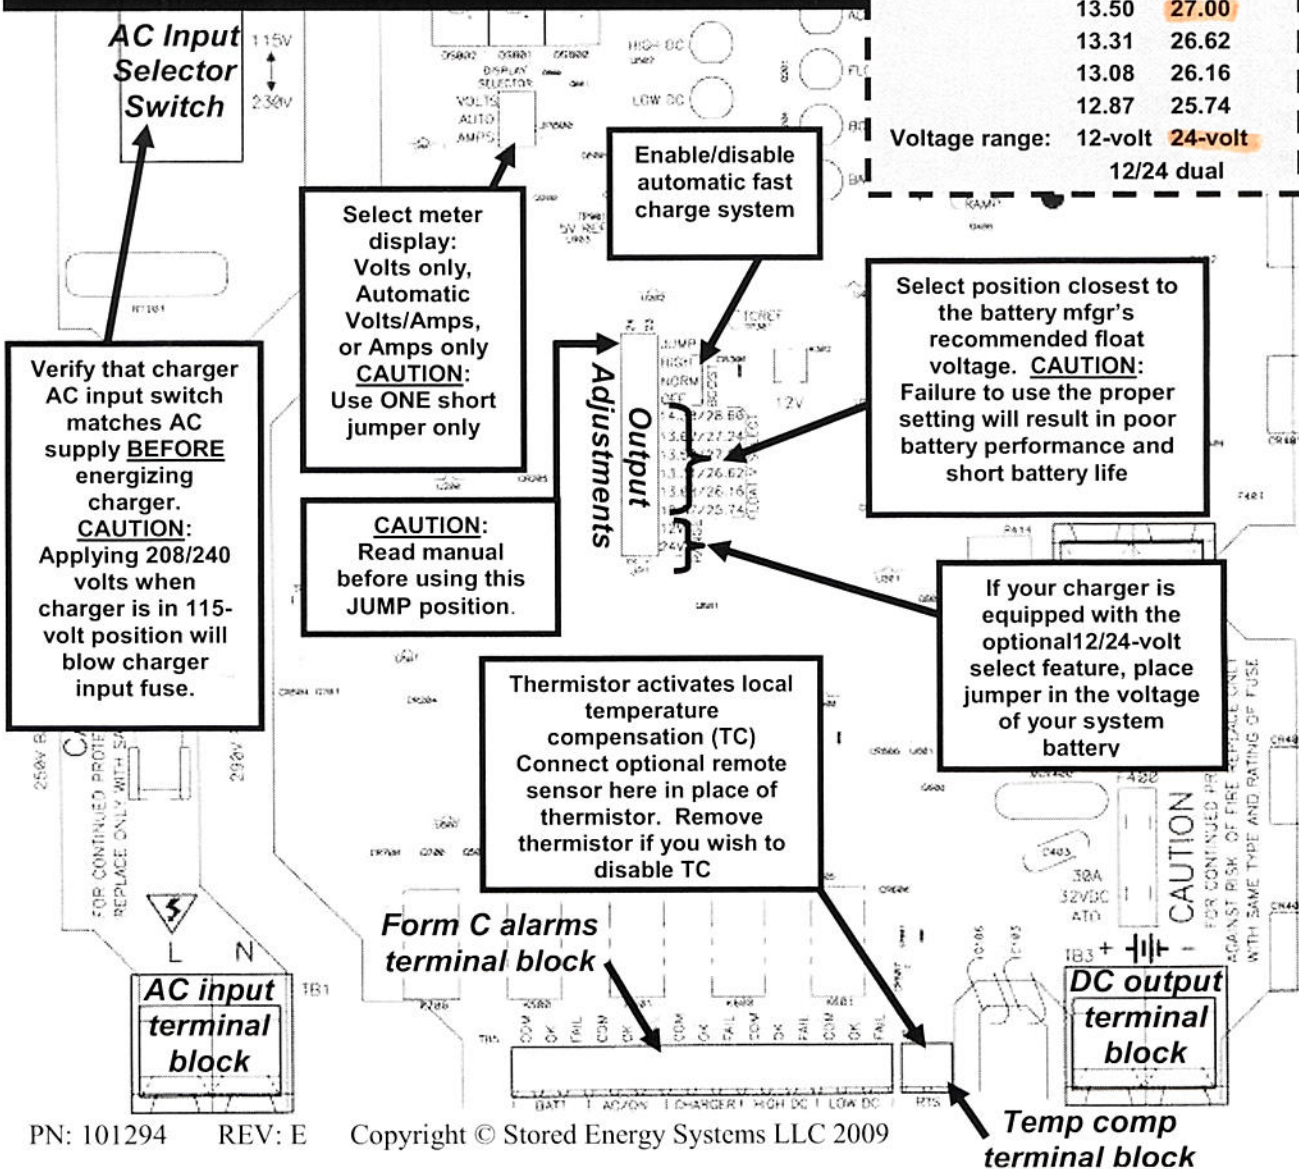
AC Input Selector Switch

115V

230V

DISPLAY SELECTOR

VOLTS AUTO AMPS

HIGH DC

LOW DC

| 13.50 | 27.00 |
|---|---|
| 13.31 | 26.62 |
| 13.08 | 26.16 |
| 12.87 | 25.74 |
| Voltage range: 12-volt | 24-volt |
| 12/24 dual | |

Enable/disable automatic fast charge system

Select meter display: Volts only, Automatic Volts/Amps, or Amps only CAUTION: Use ONE short jumper only

Select position closest to the battery mfgr's recommended float voltage. CAUTION: Failure to use the proper setting will result in poor battery performance and short battery life

Verify that charger AC input switch matches AC supply BEFORE energizing charger. CAUTION: Applying 208/240 volts when charger is in 115-volt position will blow charger input fuse.

JUMP HIGH NORM OFF

14.4/28.80
13.6/27.24
13.5/27.00
13.3/26.62
13.0/26.16
12.8/25.74
12V
24V

12V

Output Adjustments

CAUTION: Read manual before using this JUMP position.

If your charger is equipped with the optional12/24-volt select feature, place jumper in the voltage of your system battery

Thermistor activates local temperature compensation (TC) Connect optional remote sensor here in place of thermistor. Remove thermistor if you wish to disable TC

CAUTION
FOR CONTINUED PROTECTION AGAINST RISK OF FIRE REPLACE ONLY WITH SAME TYPE AND RATING OF FUSE

30A 32VDC ATO

FOR CONTINUED PROTE REPLACE ONLY WITH SA

250V

230V

Form C alarms terminal block

L N

TB1

AC input terminal block

COM OK FAIL COM OK COM OK FAIL COM OK FAIL COM OK FAIL

BATT AC/ON CHARGER HIGH DC LOW DC

RTS

TB3 + -

DC output terminal block

Temp comp terminal block

PN: 101294 REV: E Copyright © Stored Energy Systems LLC 2009